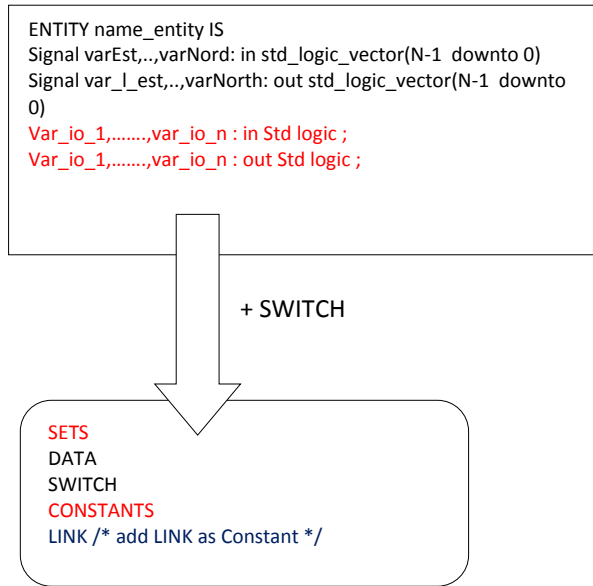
ENTITY name_entity IS
Signal varEst,..,varNord: in std_logic_vector(N-1 downto 0)
Signal var_l_est,..,varNorth: out std_logic_vector(N-1 downto 0)
Var_io_1,…….,var_io_n : in Std logic ;
Var_io_1,…….,var_io_n : out Std logic ;

+ SWITCH

SETS
DATA
SWITCH
CONSTANTS
LINK /* add LINK as Constant */